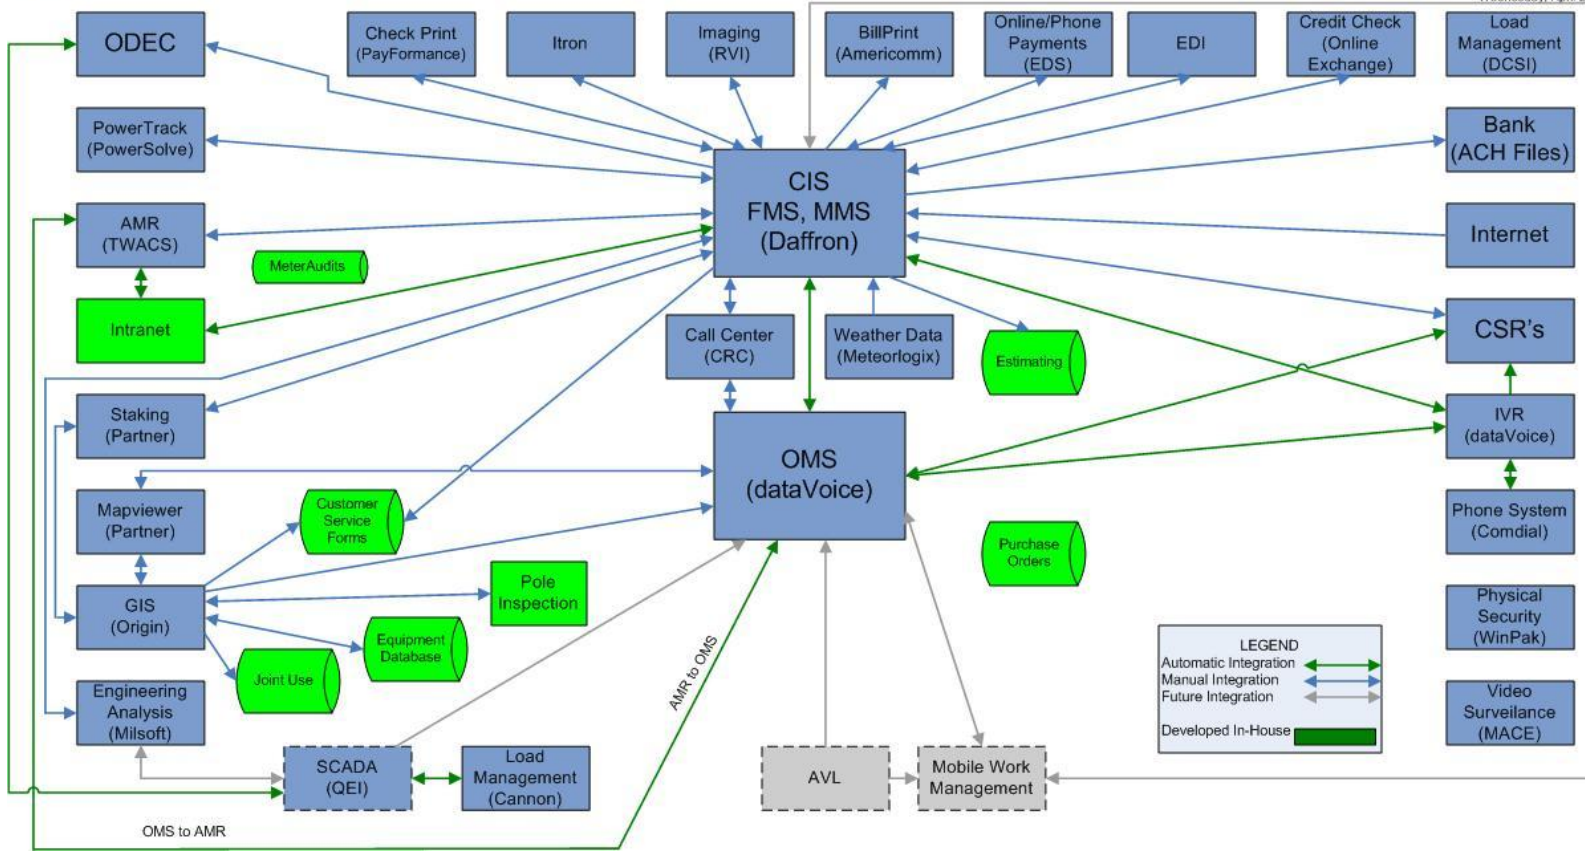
ODEC

Check Print (PayFormance)

Itron

Imaging (RVI)

BillPrint (Americomm)

Online/Phone Payments (EDS)

EDI

Credit Check (Online Exchange)

Load Management (DCSI)

PowerTrack (PowerSolve)

Bank (ACH Files)

CIS FMS, MMS (Daffron)

AMR (TWACS)

MeterAudits

Internet

Intranet

Call Center (CRC)

Weather Data (Meteorlogix)

Estimating

CSR's

Staking (Partner)

IVR (dataVoice)

OMS (dataVoice)

Mapviewer (Partner)

Customer Service Forms

Phone System (Comdial)

Purchase Orders

GIS (Origin)

Pole Inspection

Physical Security (WinPak)

Equipment Database

Joint Use

LEGEND
Automatic Integration
Manual Integration
Future Integration
Developed In-House

AMR to OMS

Engineering Analysis (Milsoft)

Video Surveilance (MACE)

SCADA (QEI)

Load Management (Cannon)

AVL

Mobile Work Management

OMS to AMR